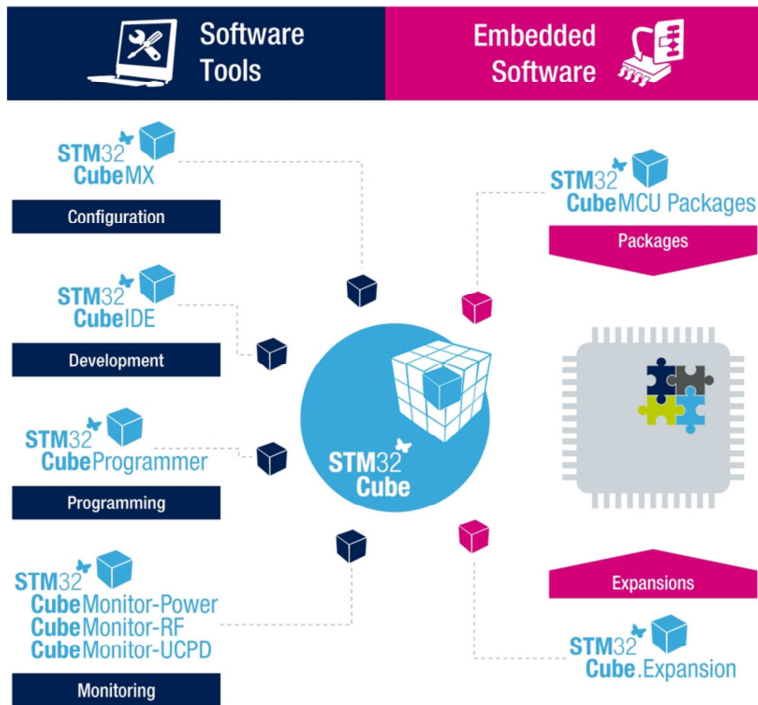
Software Tools

Embedded Software

STM32 CubeMX

Configuration

STM32 CubeIDE

Development

STM32 CubeProgrammer

Programming

STM32 CubeMonitor-Power
CubeMonitor-RF
CubeMonitor-UCPD

Monitoring

STM32 Cube

STM32 CubeMCU Packages

Packages

Expansions

STM32 Cube.Expansion